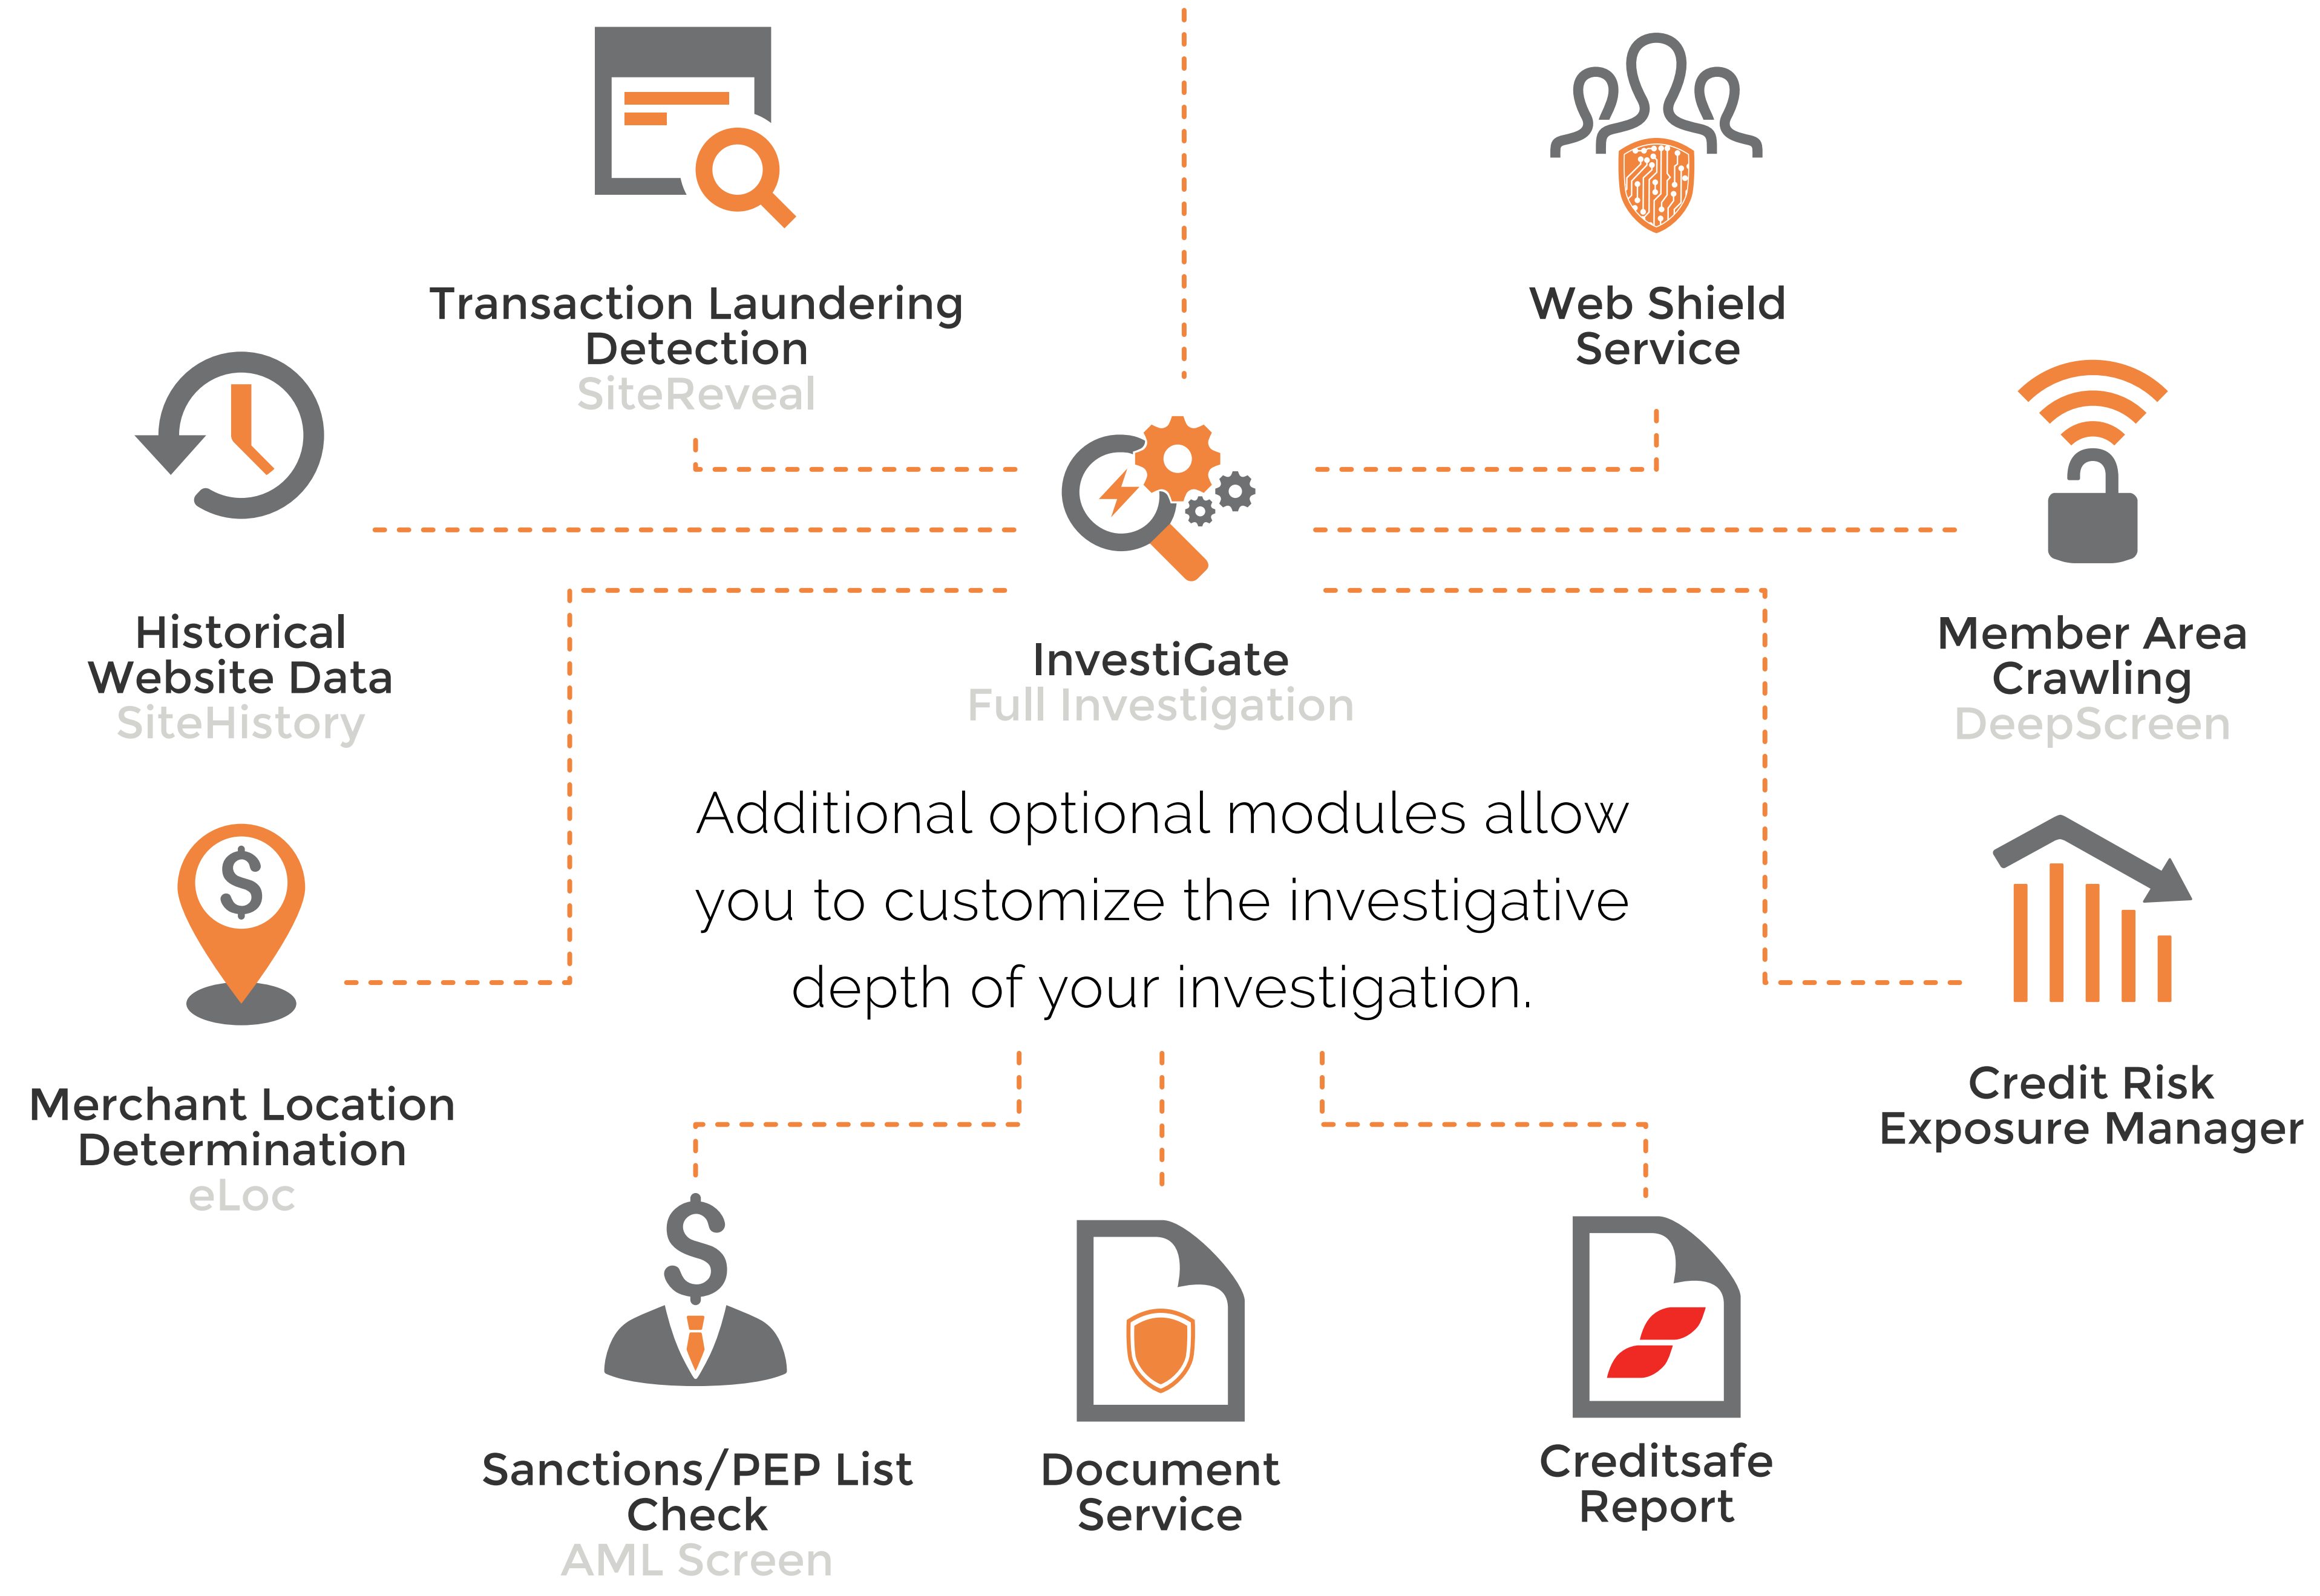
Transaction Laundering Detection
SiteReveal

Web Shield Service

Historical Website Data
SiteHistory

InvestiGate
Full Investigation

Member Area Crawling
DeepScreen

Additional optional modules allow you to customize the investigative depth of your investigation.

Merchant Location Determination
eLoc

Credit Risk Exposure Manager

Sanctions/PEP List Check
AML Screen

Document Service

Creditsafe Report